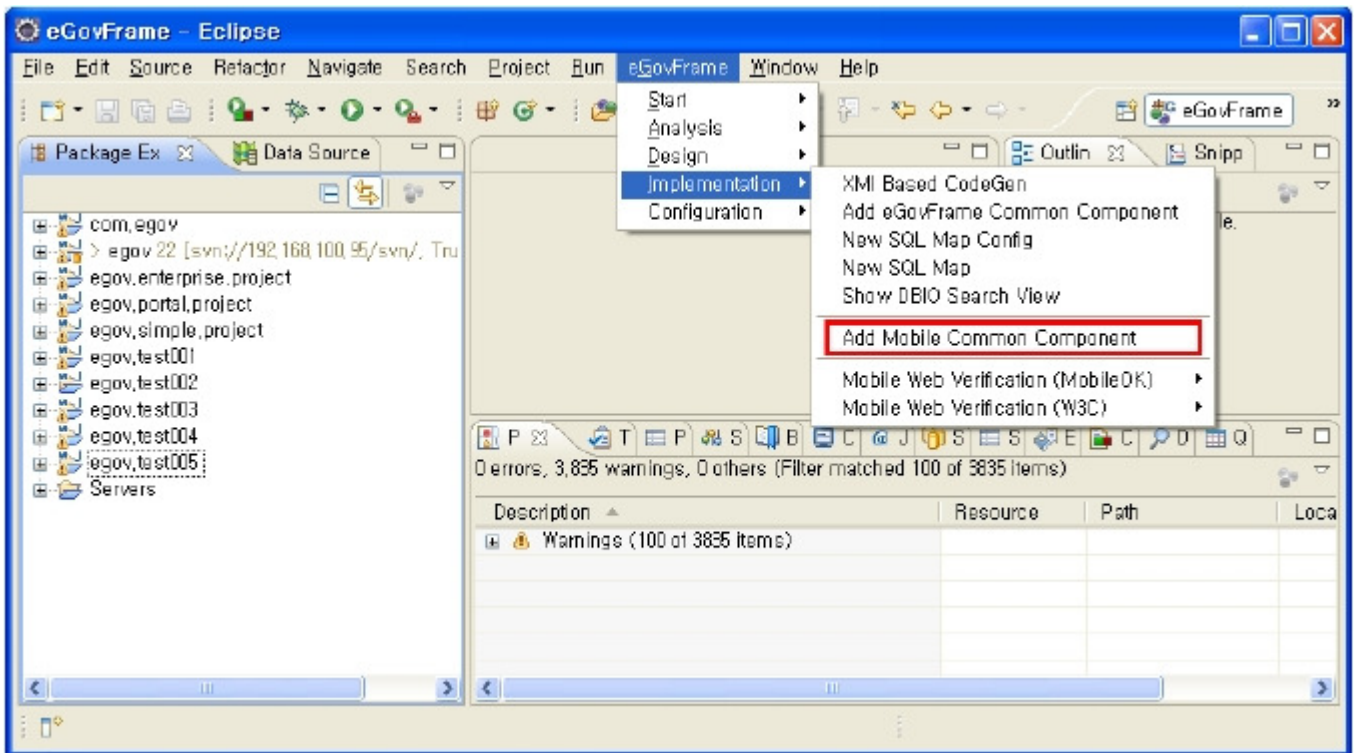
eGovFrame - Eclipse

File Edit Source Refactor Navigate Search Project Run eGovFrame Window Help

eGovFrame

Package Ex Data Source

Outlin Snipp

com.egov
> egov 22 [svn://192.168.100.95/svn/, Tru
egov.enterprise.project
egov.portal.project
egov.simple.project
egov.test001
egov.test002
egov.test003
egov.test004
egov.test005
Servers

Start
Analysis
Design
Implementation
Configuration

XMI Based CodeGen
Add eGovFrame Common Component
New SQL Map Config
New SQL Map
Show DBIO Search View
Add Mobile Common Component
Mobile Web Verification (MobileOK)
Mobile Web Verification (W3C)

le.

P T P S B C J S S E C D Q

0 errors, 3,835 warnings, 0 others (Filter matched 100 of 3835 items)

| Description | Resource | Path | Loca |
|---|---|---|---|
| Warnings (100 of 3835 items) | | | |